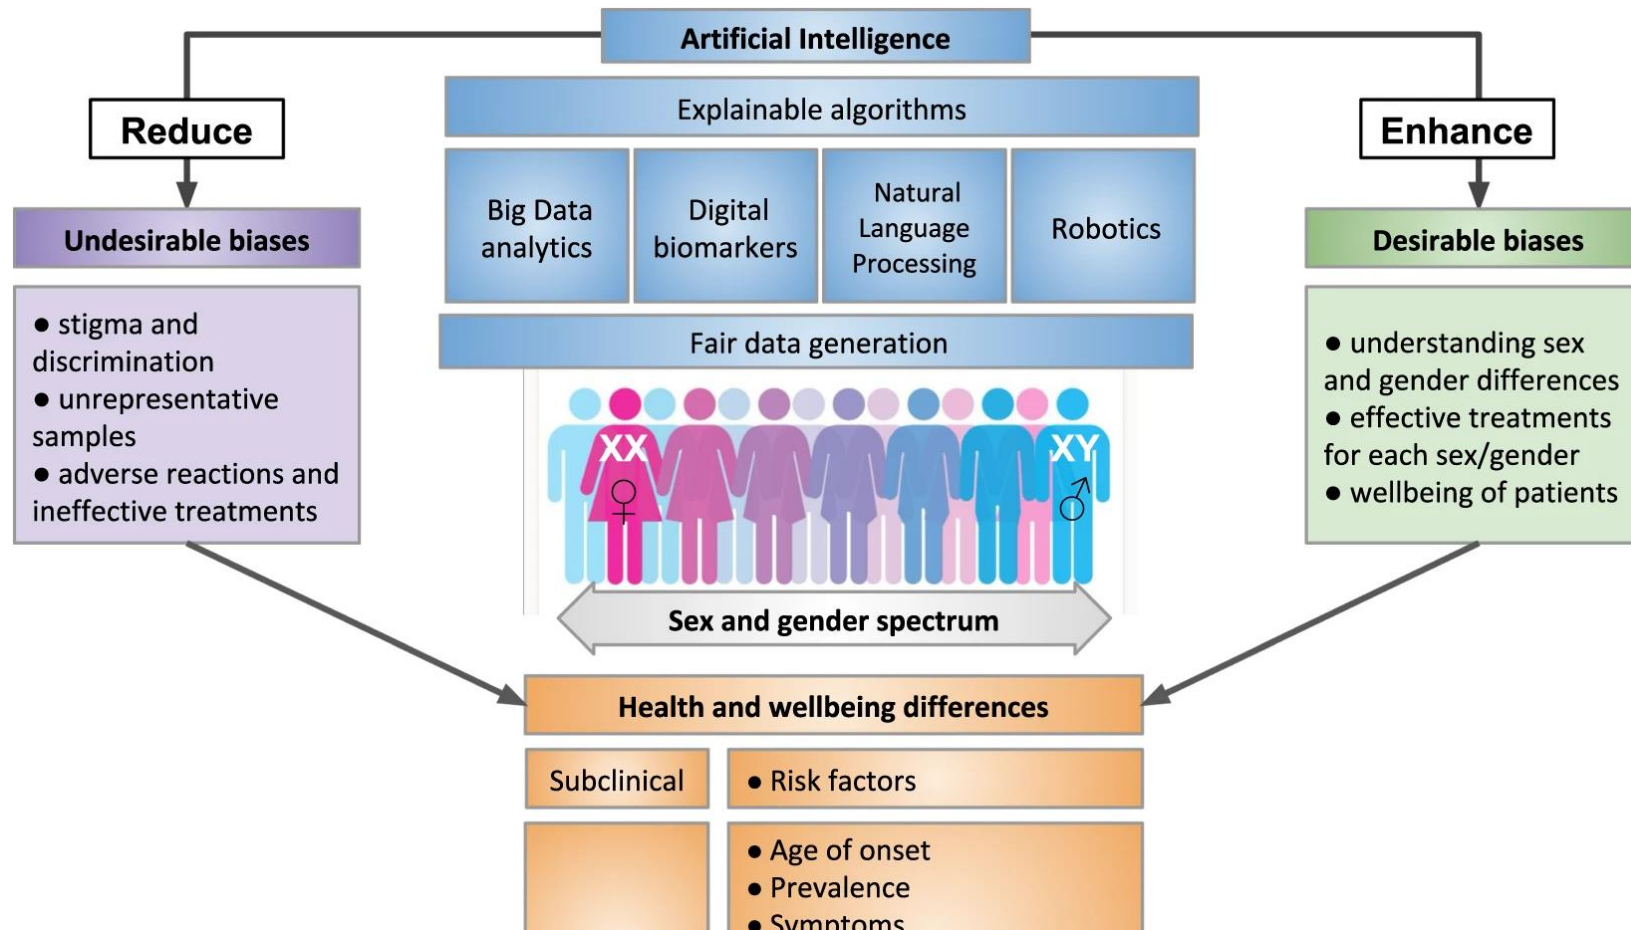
Artificial Intelligence

Reduce

Enhance

Explainable algorithms

Big Data analytics

Digital biomarkers

Natural Language Processing

Robotics

Fair data generation

Undesirable biases

● stigma and discrimination
● unrepresentative samples
● adverse reactions and ineffective treatments

Desirable biases

● understanding sex and gender differences
● effective treatments for each sex/gender
● wellbeing of patients

XX ♀

XY ♂

Sex and gender spectrum

Health and wellbeing differences

Subclinical

● Risk factors

● Age of onset
● Prevalence
● Symptoms